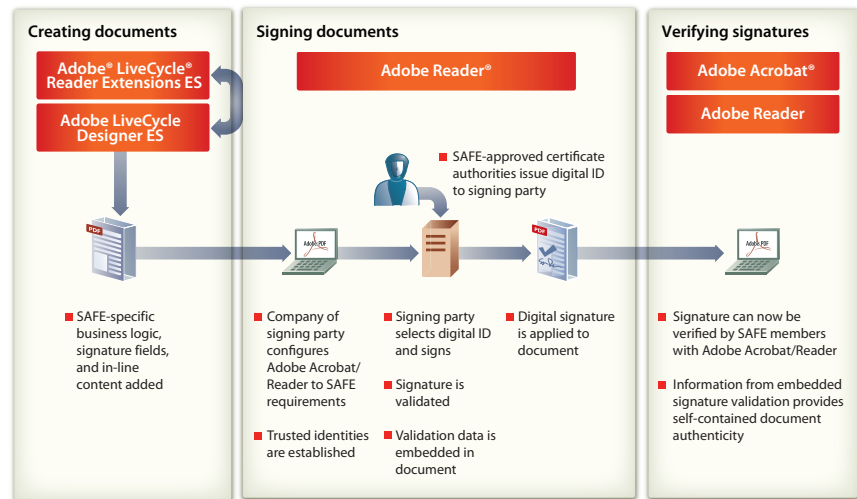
Creating documents

Adobe® LiveCycle® Reader Extensions ES

Adobe LiveCycle Designer ES

PDF

SAFE-specific business logic, signature fields, and in-line content added

Signing documents

Adobe Reader®

SAFE-approved certificate authorities issue digital ID to signing party

Adobe PDF

PDF

Company of signing party configures Adobe Acrobat/ Reader to SAFE requirements

Trusted identities are established

Signing party selects digital ID and signs

Signature is validated

Validation data is embedded in document

Digital signature is applied to document

Verifying signatures

Adobe Acrobat®

Adobe Reader

Adobe PDF

Signature can now be verified by SAFE members with Adobe Acrobat/Reader

Information from embedded signature validation provides self-contained document authenticity